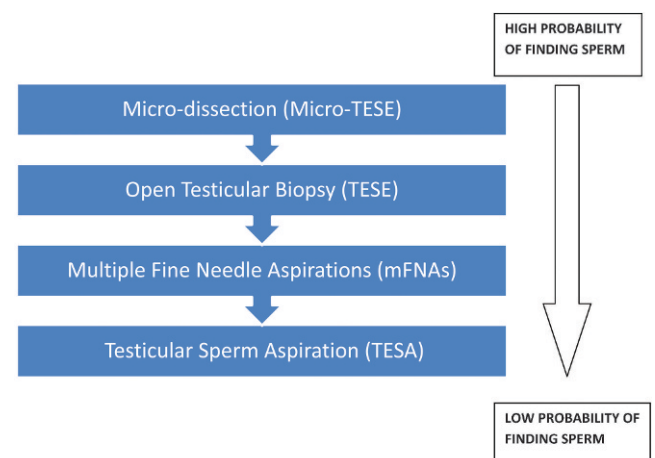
HIGH PROBABILITY OF FINDING SPERM

Micro-dissection (Micro-TESE)

Open Testicular Biopsy (TESE)

Multiple Fine Needle Aspirations (mFNAs)

Testicular Sperm Aspiration (TESA)

LOW PROBABILITY OF FINDING SPERM